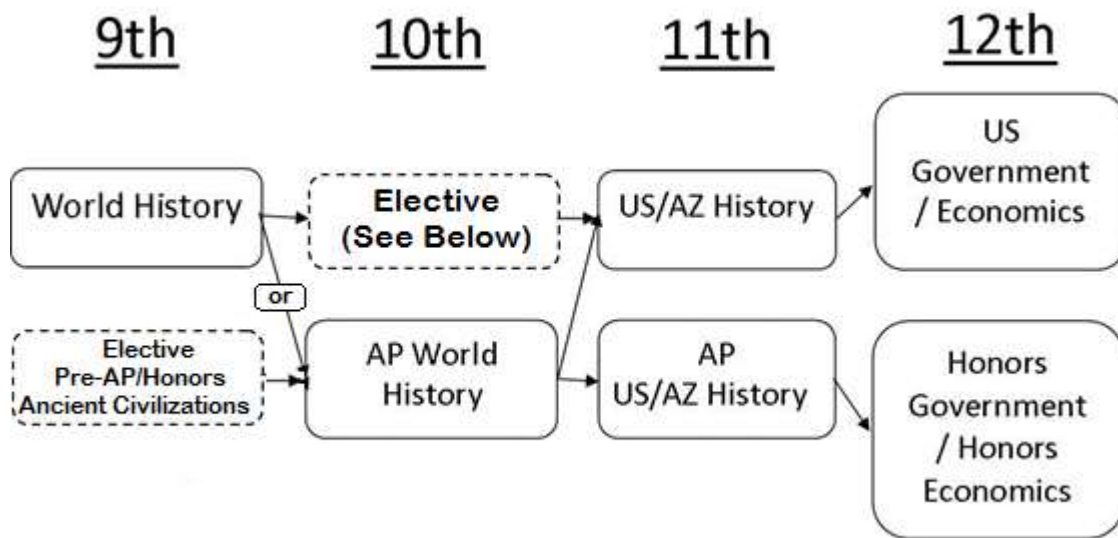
9th

10th

11th

12th

World History

Elective (See Below)

US/AZ History

US Government / Economics

or

Elective Pre-AP/Honors Ancient Civilizations

AP World History

AP US/AZ History

Honors Government / Honors Economics